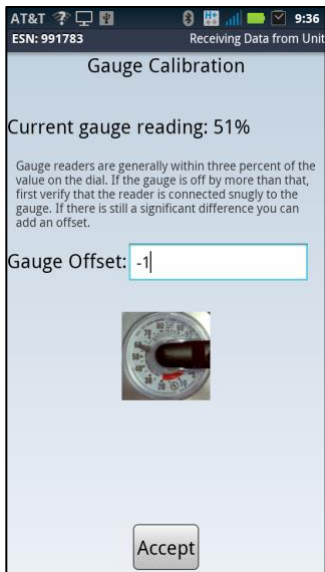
AT&T 9:36
ESN: 991783 Receiving Data from Unit

Gauge Calibration

Current gauge reading: 51%

Gauge readers are generally within three percent of the value on the dial. If the gauge is off by more than that, first verify that the reader is connected snugly to the gauge. If there is still a significant difference you can add an offset.

Gauge Offset: -1

Accept